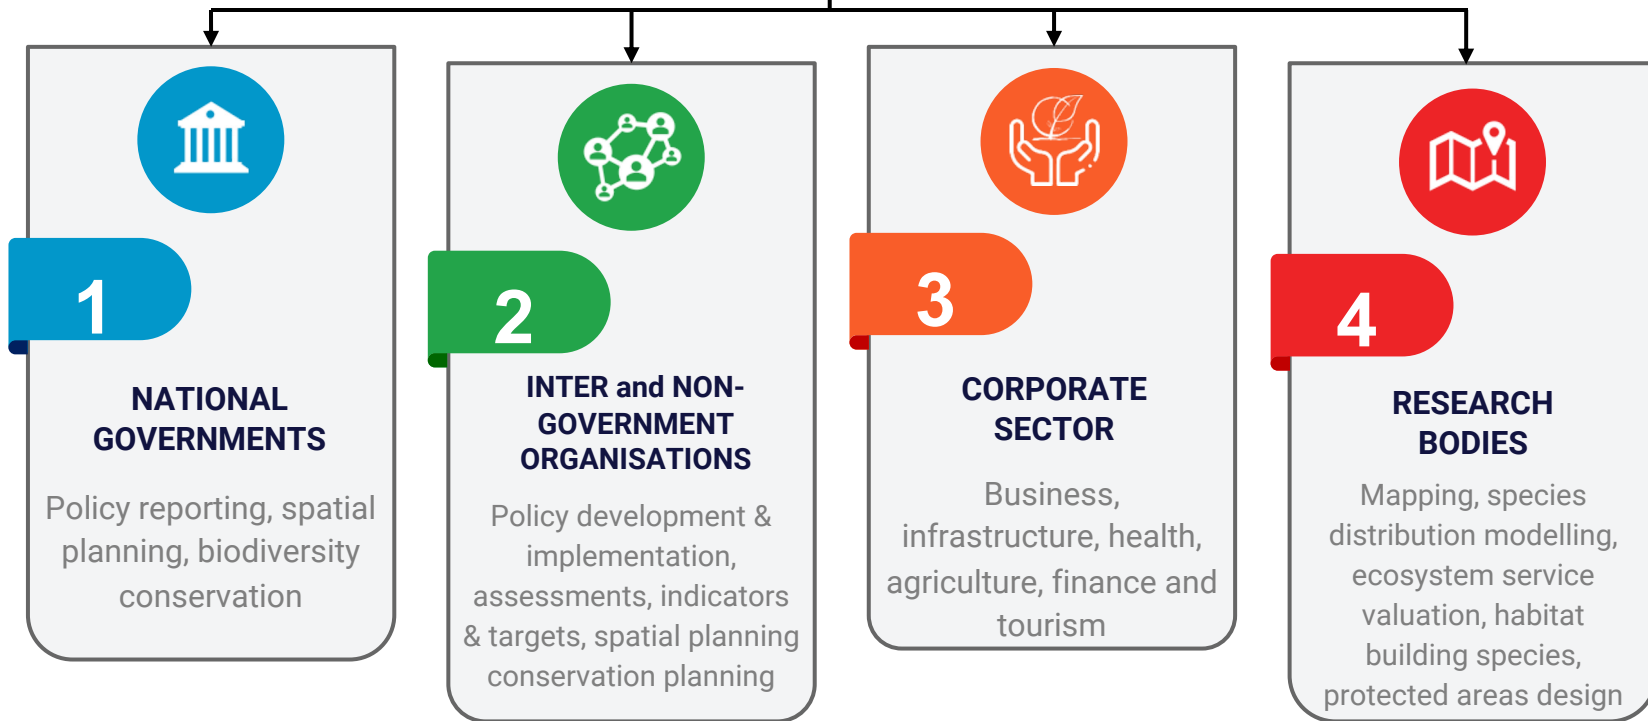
1

NATIONAL GOVERNMENTS

Policy reporting, spatial planning, biodiversity conservation

2

INTER and NON-GOVERNMENT ORGANISATIONS

Policy development & implementation, assessments, indicators & targets, spatial planning conservation planning

3

CORPORATE SECTOR

Business, infrastructure, health, agriculture, finance and tourism

4

RESEARCH BODIES

Mapping, species distribution modelling, ecosystem service valuation, habitat building species, protected areas design